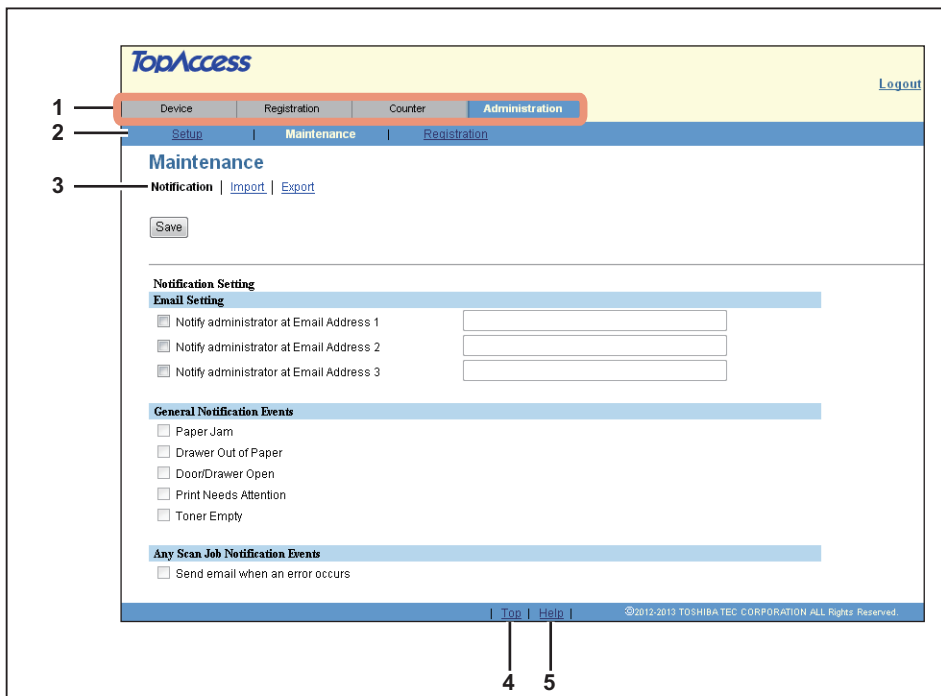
TopAccess

Logout

1 Device | Registration | Counter | Administration

2 Setup | Maintenance | Registration

Maintenance

3 Notification | Import | Export

Save

Notification Setting

Email Setting

Notify administrator at Email Address 1

Notify administrator at Email Address 2

Notify administrator at Email Address 3

General Notification Events

Paper Jam

Drawer Out of Paper

Door/Drawer Open

Print Needs Attention

Toner Empty

Any Scan Job Notification Events

Send email when an error occurs

| Top | Help |

©2012-2013 TOSHIBA TEC CORPORATION ALL Rights Reserved.

4 5